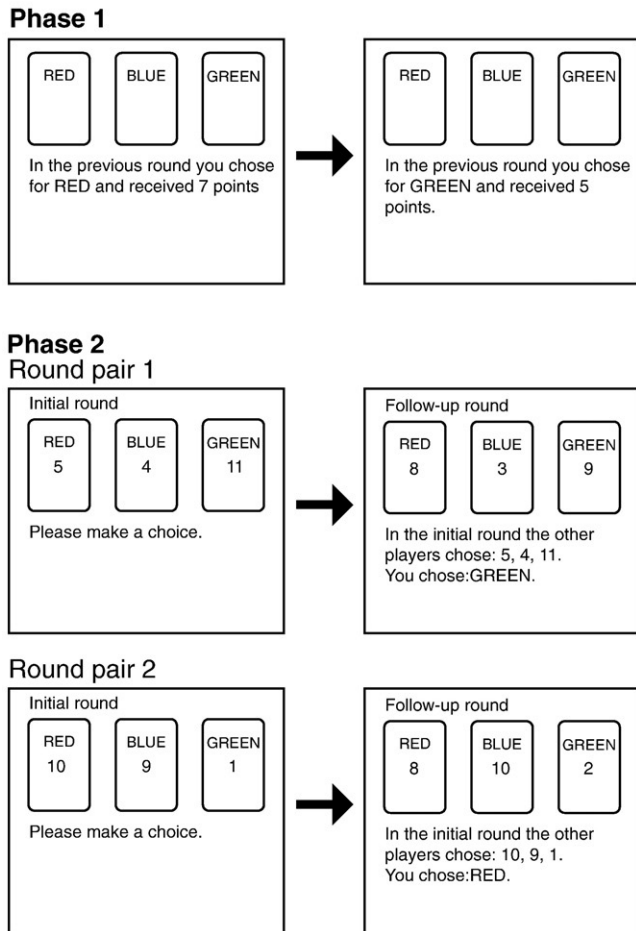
Phase 1

RED BLUE GREEN

In the previous round you chose for RED and received 7 points

RED BLUE GREEN

In the previous round you chose for GREEN and received 5 points.

Phase 2
Round pair 1

Initial round

RED 5 BLUE 4 GREEN 11

Please make a choice.

Follow-up round

RED 8 BLUE 3 GREEN 9

In the initial round the other players chose: 5, 4, 11.
You chose:GREEN.

Round pair 2

Initial round

RED 10 BLUE 9 GREEN 1

Please make a choice.

Follow-up round

RED 8 BLUE 10 GREEN 2

In the initial round the other players chose: 10, 9, 1.
You chose:RED.